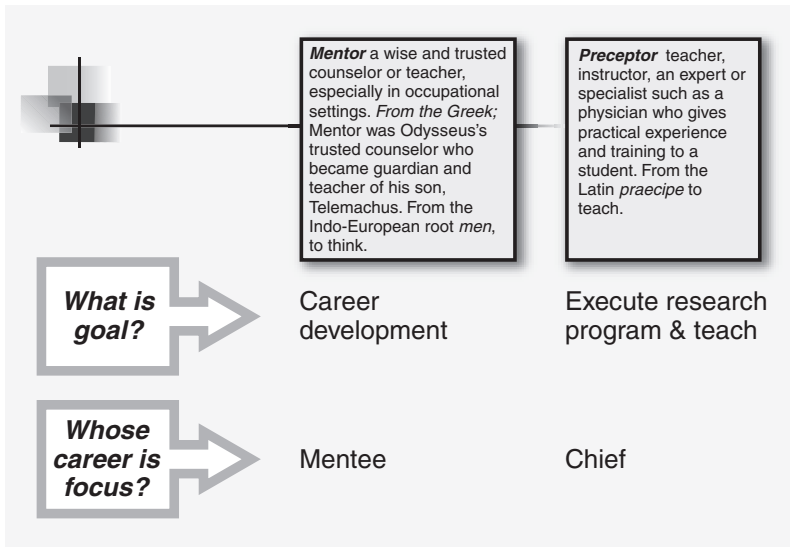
**Mentor** a wise and trusted counselor or teacher, especially in occupational settings. *From the Greek;* Mentor was Odysseus's trusted counselor who became guardian and teacher of his son, Telemachus. From the Indo-European root *men*, to think.

**Preceptor** teacher, instructor, an expert or specialist such as a physician who gives practical experience and training to a student. From the Latin *praecipe* to teach.

*What is goal?*

Career development

Execute research program & teach

*Whose career is focus?*

Mentee

Chief